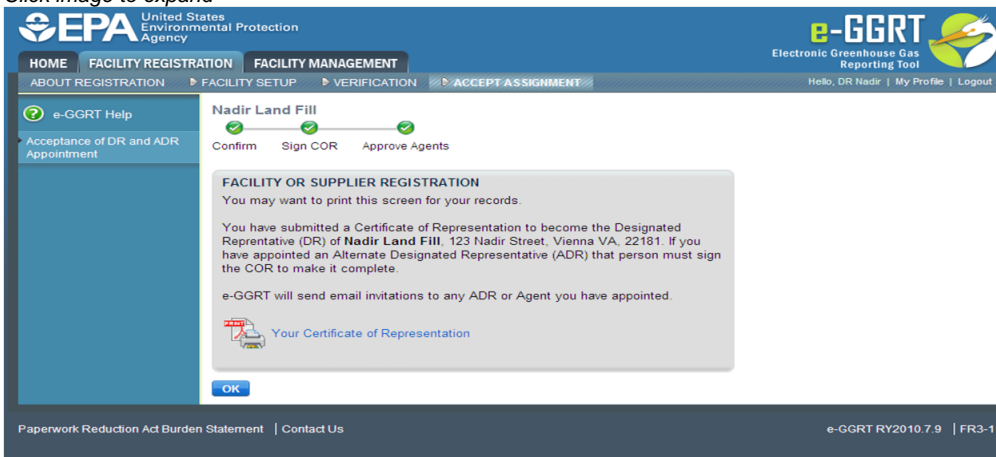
Click image to expand

EPA United States Environmental Protection Agency

e-GGRT Electronic Greenhouse Gas Reporting Tool

HOME FACILITY REGISTRATION FACILITY MANAGEMENT

ABOUT REGISTRATION FACILITY SETUP VERIFICATION ACCEPT ASSIGNMENT

Hello, DR Nadir | My Profile | Logout

e-GGRT Help

Acceptance of DR and ADR Appointment

Nadir Land Fill

Confirm Sign COR Approve Agents

FACILITY OR SUPPLIER REGISTRATION

You may want to print this screen for your records.

You have submitted a Certificate of Representation to become the Designated Reprentative (DR) of **Nadir Land Fill**, 123 Nadir Street, Vienna VA, 22181. If you have appointed an Alternate Designated Representative (ADR) that person must sign the COR to make it complete.

e-GGRT will send email invitations to any ADR or Agent you have appointed.

Your Certificate of Representation

OK

Paperwork Reduction Act Burden Statement | Contact Us

e-GGRT RY2010.7.9 | FR3-1